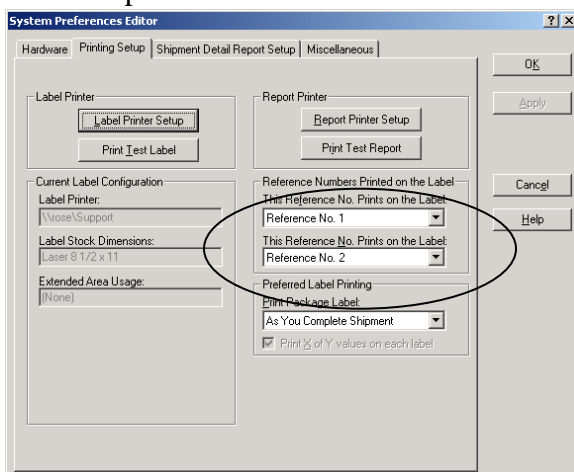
System Preferences Editor

?| X

Hardware | Printing Setup | Shipment Detail Report Setup | Miscellaneous

OK

Apply

Cancel

Help

Label Printer

Label Printer Setup

Print Test Label

Report Printer

Report Printer Setup

Print Test Report

Current Label Configuration

Label Printer:

\\rose\Support

Label Stock Dimensions:

Laser 8 1/2 x 11

Extended Area Usage:

(None)

Reference Numbers Printed on the Label

This Reference No. Prints on the Label:

Reference No. 1

This Reference No. Prints on the Label:

Reference No. 2

Preferred Label Printing

Print Package Label:

As You Complete Shipment

Print X of Y values on each label